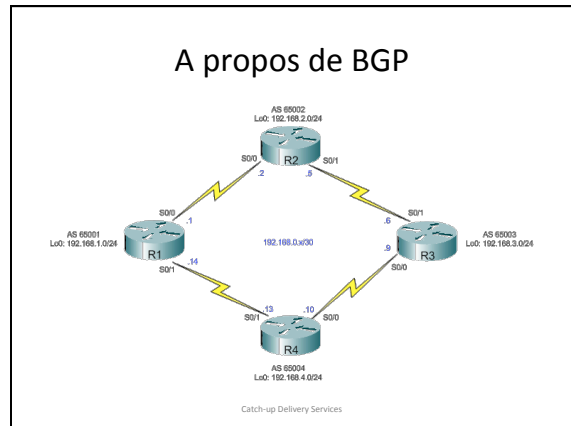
A propos de BGP

AS 65002
Lo0: 192.168.2.0/24

S0/0
R2
S0/1
.2
.5

S0/0
.1
.6
S0/1

AS 65001
Lo0: 192.168.1.0/24
R1

192.168.0.x/30

AS 65003
Lo0: 192.168.3.0/24
R3

.14
.9
S0/1
S0/0

.13
.10
S0/1
S0/0
R4

AS 65004
Lo0: 192.168.4.0/24

Catch-up Delivery Services